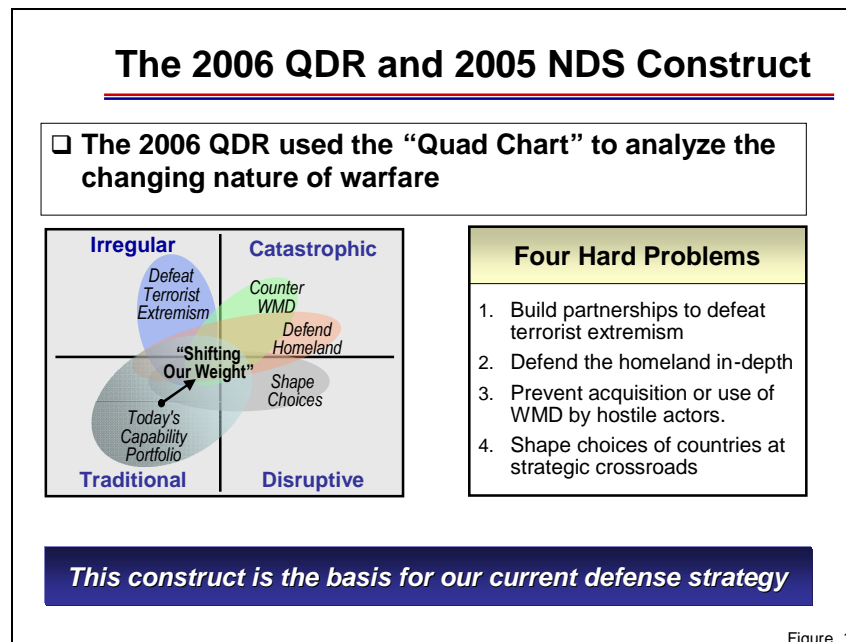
The 2006 QDR and 2005 NDS Construct

❑ The 2006 QDR used the "Quad Chart" to analyze the changing nature of warfare

Irregular
Catastrophic
Defeat Terrorist Extremism
Counter WMD
Defend Homeland
"Shifting Our Weight"
Shape Choices
Today's Capability Portfolio
Traditional
Disruptive

Four Hard Problems

1. Build partnerships to defeat terrorist extremism
2. Defend the homeland in-depth
3. Prevent acquisition or use of WMD by hostile actors.
4. Shape choices of countries at strategic crossroads

This construct is the basis for our current defense strategy

Figure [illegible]